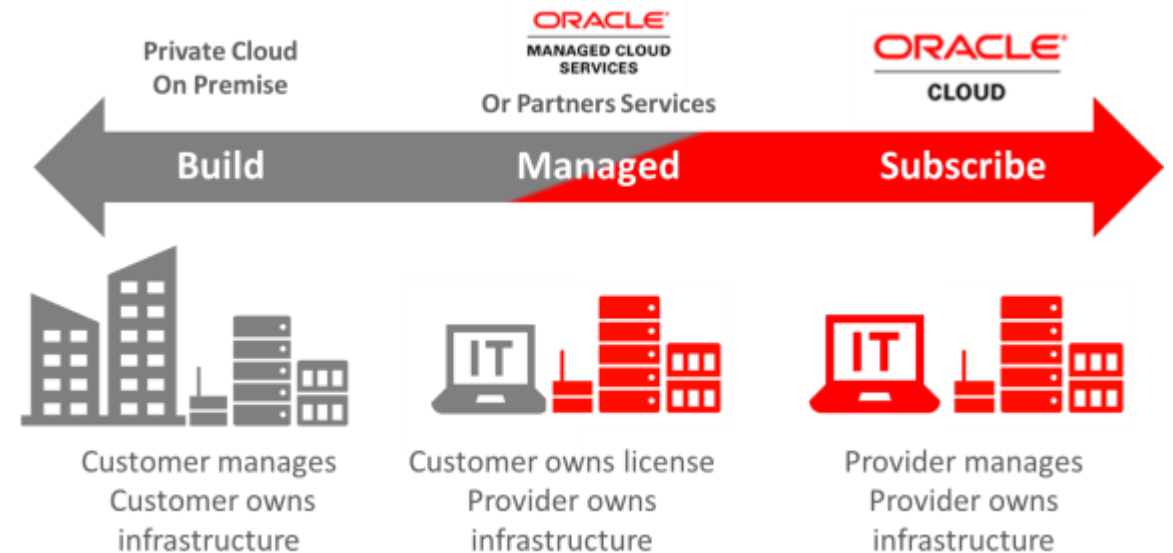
Private Cloud
On Premise

ORACLE
MANAGED CLOUD SERVICES
Or Partners Services

ORACLE
CLOUD

Build

Managed

Subscribe

IT

IT

Customer manages
Customer owns infrastructure

Customer owns license
Provider owns infrastructure

Provider manages
Provider owns infrastructure